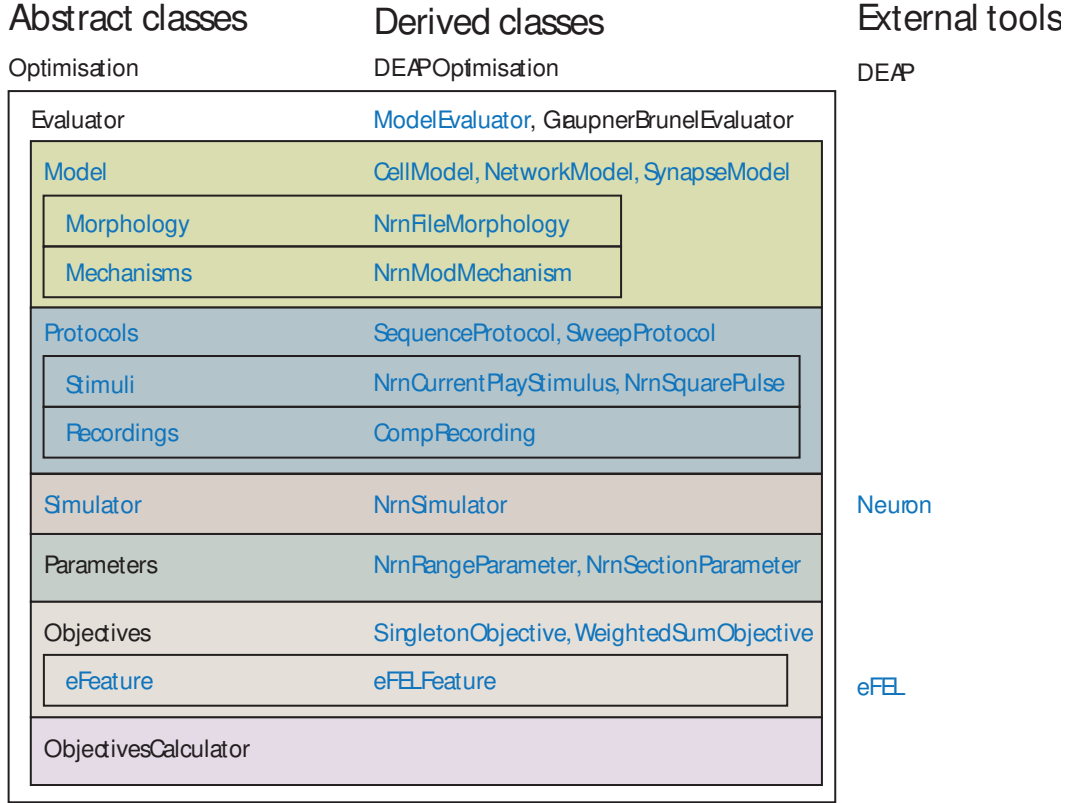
Abstract classes

Derived classes

External tools

Optimisation

DEAPOptimisation

DEAP

| Abstract classes | Derived classes | External tools |
|---|---|---|
| Evaluator | ModelEvaluator, GraupnerBrunelEvaluator | |
| Model | CellModel, NetworkModel, SynapseModel | |
| Morphology | NrnFileMorphology | |
| Mechanisms | NrnModMechanism | |
| Protocols | SequenceProtocol, SweepProtocol | |
| Stimuli | NrnCurrentPlayStimulus, NrnSquarePulse | |
| Recordings | CompRecording | |
| Simulator | NrnSimulator | Neuron |
| Parameters | NrnRangeParameter, NrnSectionParameter | |
| Objectives | SingletonObjective, WeightedSumObjective | |
| eFeature | eFELFeature | eFEL |
| ObjectivesCalculator | | |